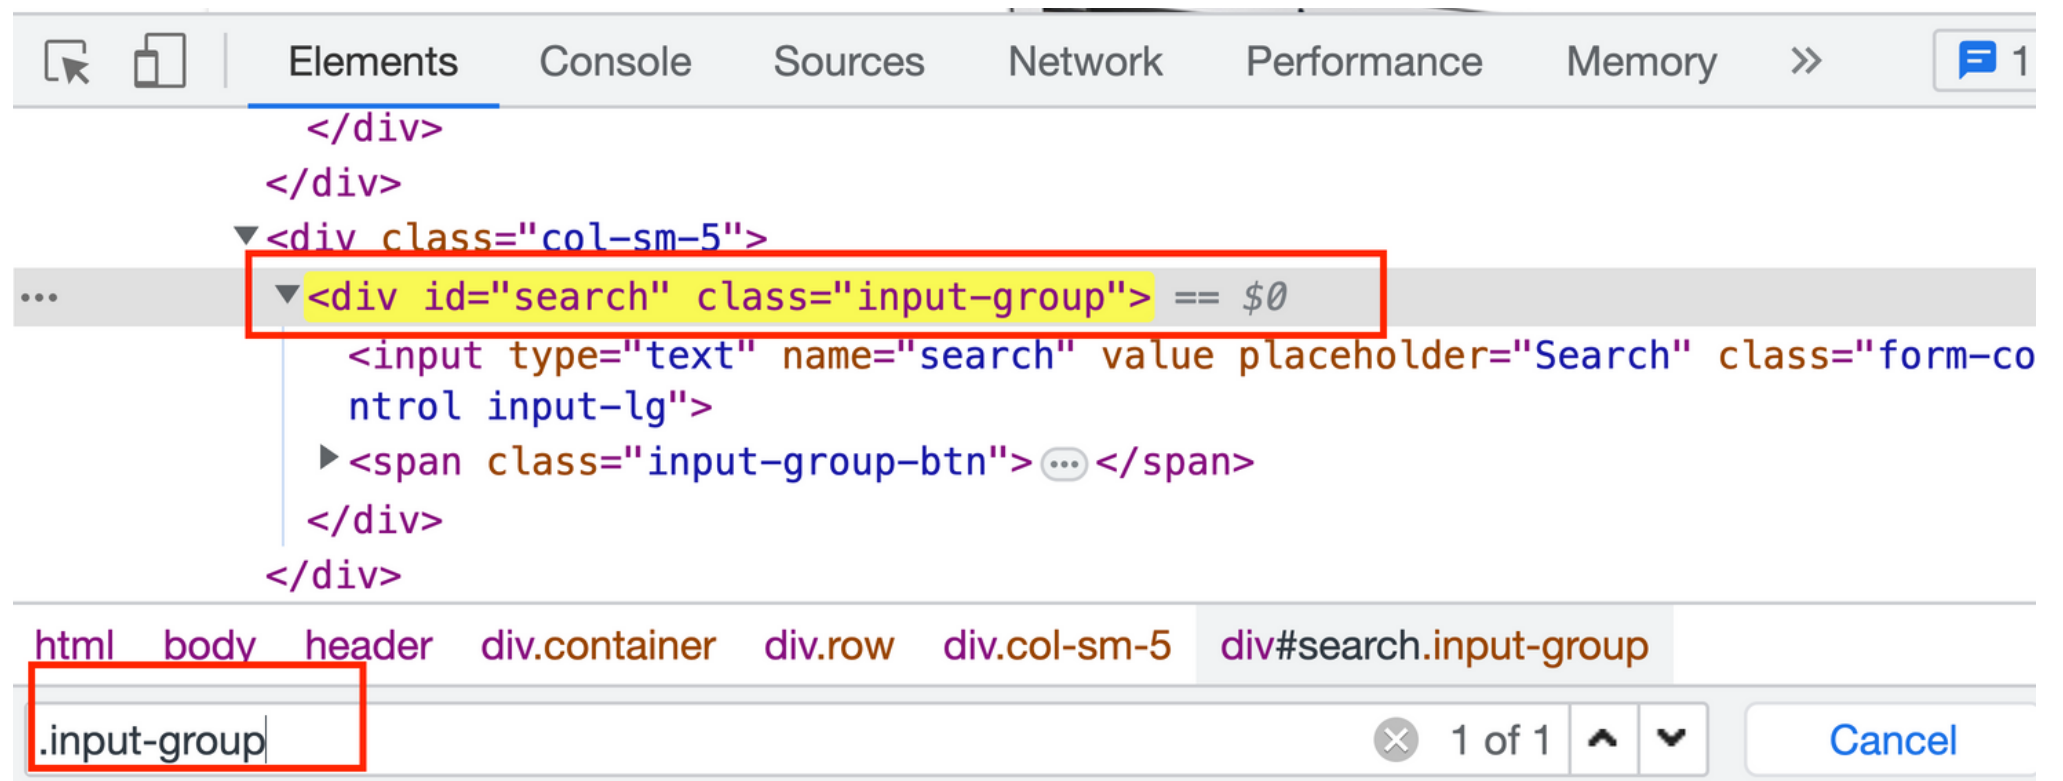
Elements Console Sources Network Performance Memory » 1

</div>
</div>
▼<div class="col-sm-5">
...
▼<div id="search" class="input-group"> == $0
<input type="text" name="search" value placeholder="Search" class="form-control input-lg">
▶<span class="input-group-btn">...</span>
</div>
</div>

html body header div.container div.row div.col-sm-5 div#search.input-group

.input-group 1 of 1 Cancel